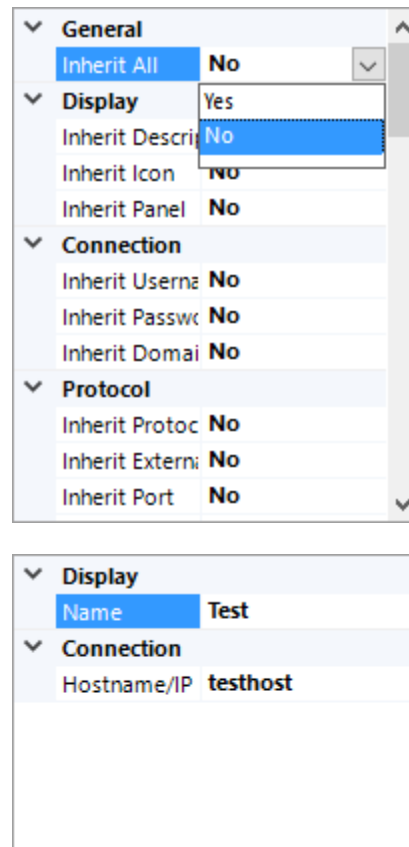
General

| | |
|---|---|
| Inherit All | No |

Yes
No

Display

| | |
|---|---|
| Inherit Descrip | |
| Inherit Icon | No |
| Inherit Panel | No |

Connection

| | |
|---|---|
| Inherit Userna | No |
| Inherit Passwo | No |
| Inherit Domai | No |

Protocol

| | |
|---|---|
| Inherit Protoc | No |
| Inherit Externa | No |
| Inherit Port | No |

Display

| | |
|---|---|
| Name | Test |

Connection

| | |
|---|---|
| Hostname/IP | testhost |